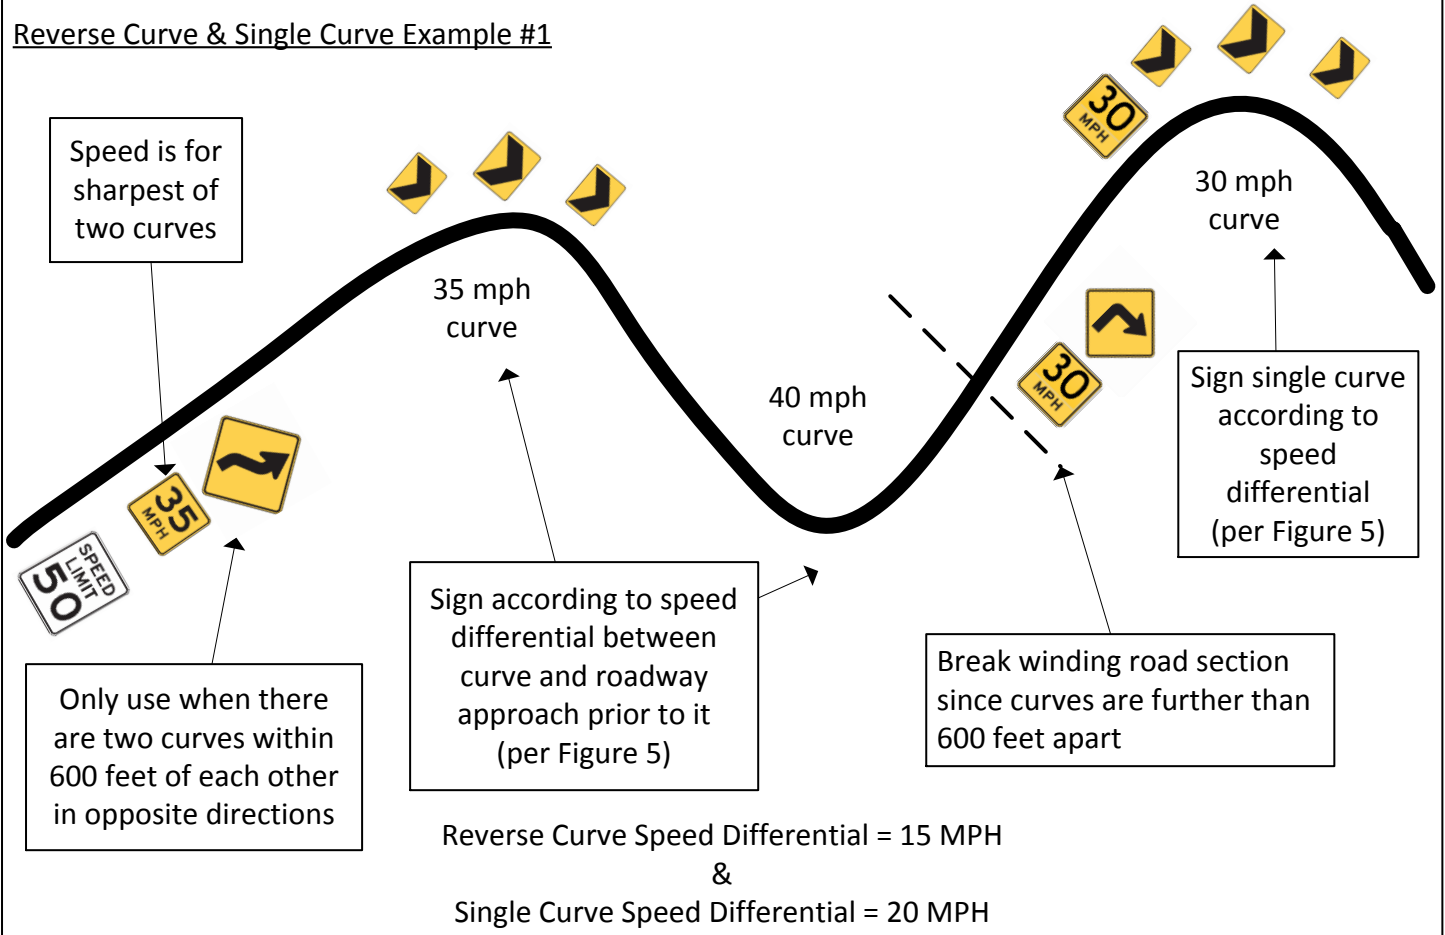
Reverse Curve & Single Curve Example #1

Speed is for sharpest of two curves

35 mph curve

40 mph curve

30 mph curve

30 MPH

30 MPH

35 MPH

SPEED LIMIT 50

Sign single curve according to speed differential (per Figure 5)

Only use when there are two curves within 600 feet of each other in opposite directions

Sign according to speed differential between curve and roadway approach prior to it (per Figure 5)

Break winding road section since curves are further than 600 feet apart

Reverse Curve Speed Differential = 15 MPH
&
Single Curve Speed Differential = 20 MPH